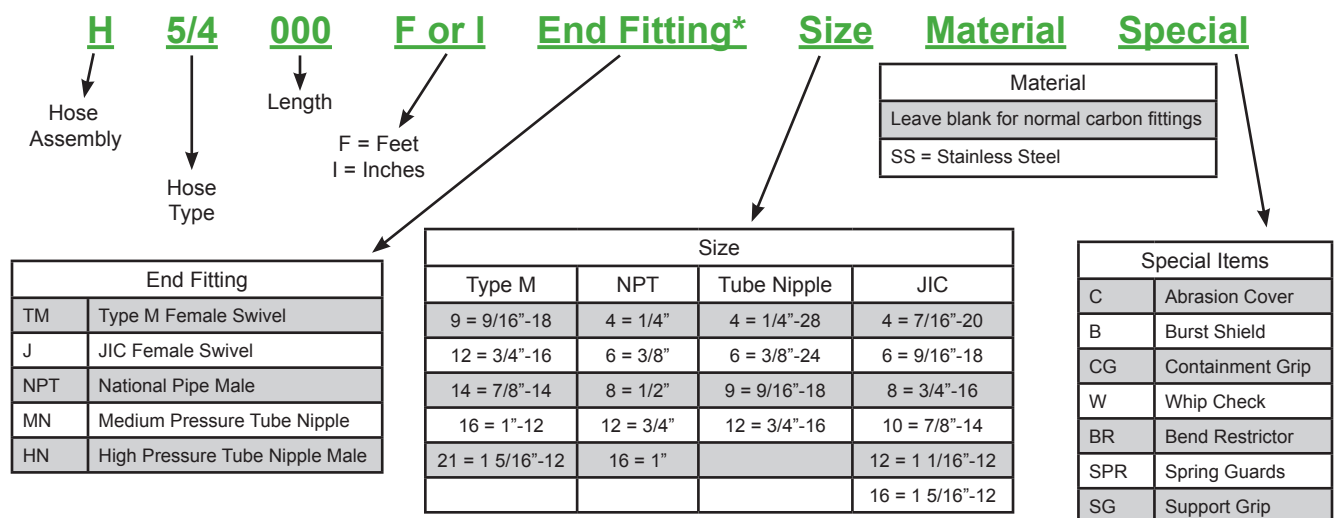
H 5/4 000 F or I End Fitting* Size Material Special

Hose Assembly

Hose Type

Length

F = Feet
I = Inches

| Material |
|---|
| Leave blank for normal carbon fittings |
| SS = Stainless Steel |

| End Fitting | |
|---|---|
| TM | Type M Female Swivel |
| J | JIC Female Swivel |
| NPT | National Pipe Male |
| MN | Medium Pressure Tube Nipple |
| HN | High Pressure Tube Nipple Male |

Size

| Type M | NPT | Tube Nipple | JIC |
|---|---|---|---|
| 9 = 9/16”-18 | 4 = 1/4” | 4 = 1/4”-28 | 4 = 7/16”-20 |
| 12 = 3/4”-16 | 6 = 3/8” | 6 = 3/8”-24 | 6 = 9/16”-18 |
| 14 = 7/8”-14 | 8 = 1/2” | 9 = 9/16”-18 | 8 = 3/4”-16 |
| 16 = 1”-12 | 12 = 3/4” | 12 = 3/4”-16 | 10 = 7/8”-14 |
| 21 = 1 5/16”-12 | 16 = 1” | | 12 = 1 1/16”-12 |
| | | | 16 = 1 5/16”-12 |

| Special Items | |
|---|---|
| C | Abrasion Cover |
| B | Burst Shield |
| CG | Containment Grip |
| W | Whip Check |
| BR | Bend Restrictor |
| SPR | Spring Guards |
| SG | Support Grip |